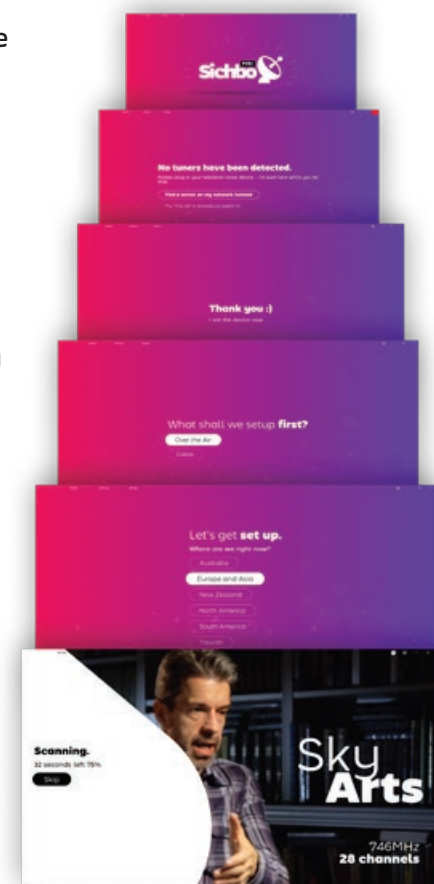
e

Sichbo

No tuners have been detected.

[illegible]

There's a tuner on my network instead

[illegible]

Thank you :)

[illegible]

What shall we setup **first?**

Over the Air

Cable

Let's get **set up.**

Where are we right now?

Australia

Europe and Asia

New Zealand

North America

South America

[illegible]

Scanning.

32 seconds left 75%

Skip

Sky Arts

746MHz

28 channels